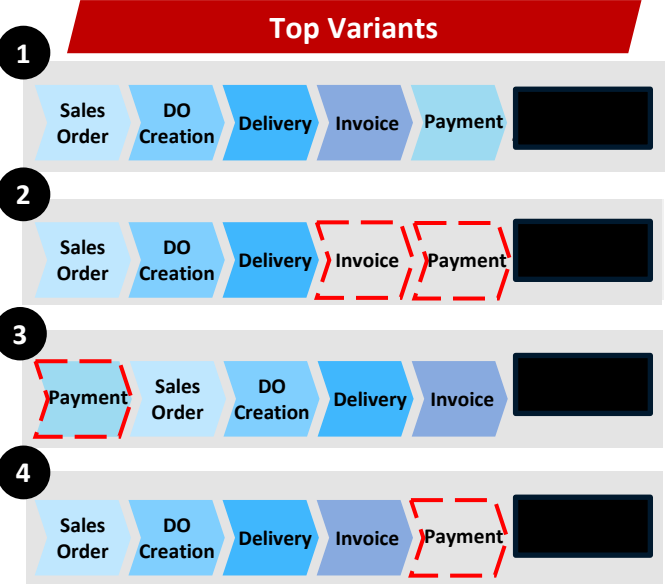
Top Variants

1

Sales Order
DO Creation
Delivery
Invoice
Payment

2

Sales Order
DO Creation
Delivery
Invoice
Payment

3

Payment
Sales Order
DO Creation
Delivery
Invoice

4

Sales Order
DO Creation
Delivery
Invoice
Payment